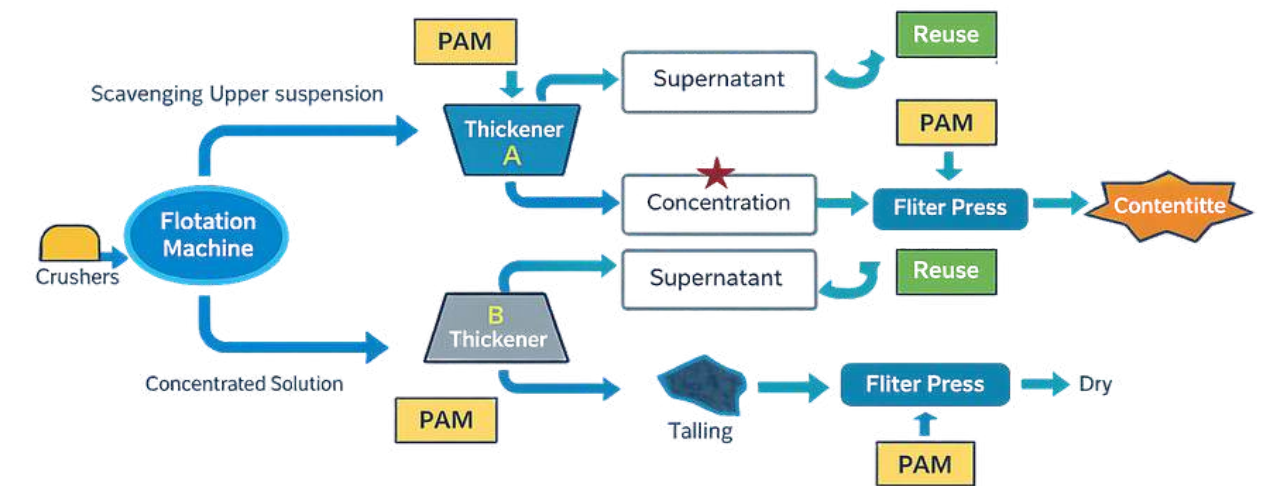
PAM

Reuse

Supernatant

Scavenging Upper suspension

Thickener A

PAM

Concentration

Fliter Press

Contentitte

Flotation Machine

Crushers

Supernatant

Reuse

B Thickener

Concentrated Solution

PAM

Talling

Fliter Press

Dry

PAM